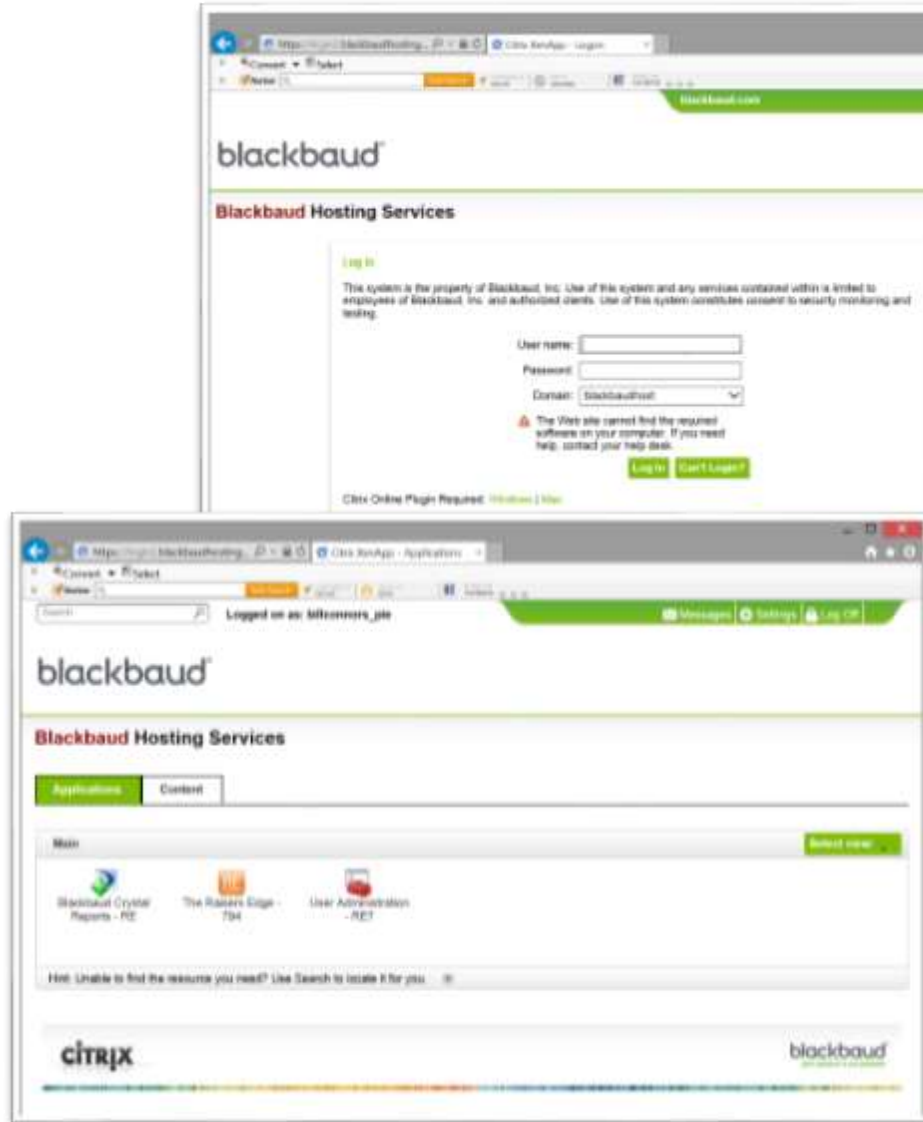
https://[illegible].blackbaudhosting... Citrix XenApp - Logon
Convert Select
blackbaud.com

blackbaud

Blackbaud Hosting Services

Log In

This system is the property of Blackbaud, Inc. Use of this system and any services contained within is limited to employees of Blackbaud, Inc. and authorized clients. Use of this system constitutes consent to security monitoring and testing.

User name:
Password:
Domain: blackbaudhost

The Web site cannot find the required software on your computer. If you need help, contact your help desk.

Log In Can't Log In?

Citrix Online Plugin Required: Windows | Mac

https://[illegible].blackbaudhosting... Citrix XenApp - Applications
Convert Select
Search
Logged on as: billconnors_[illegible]
Messages Settings Log Off

blackbaud

Blackbaud Hosting Services

Applications Content

Main
Select view

Blackbaud Crystal Reports - RE
The Raisers Edge - 794
User Administration - RE7

Hint: Unable to find the resource you need? Use Search to locate it for you.

CITRIX

blackbaud